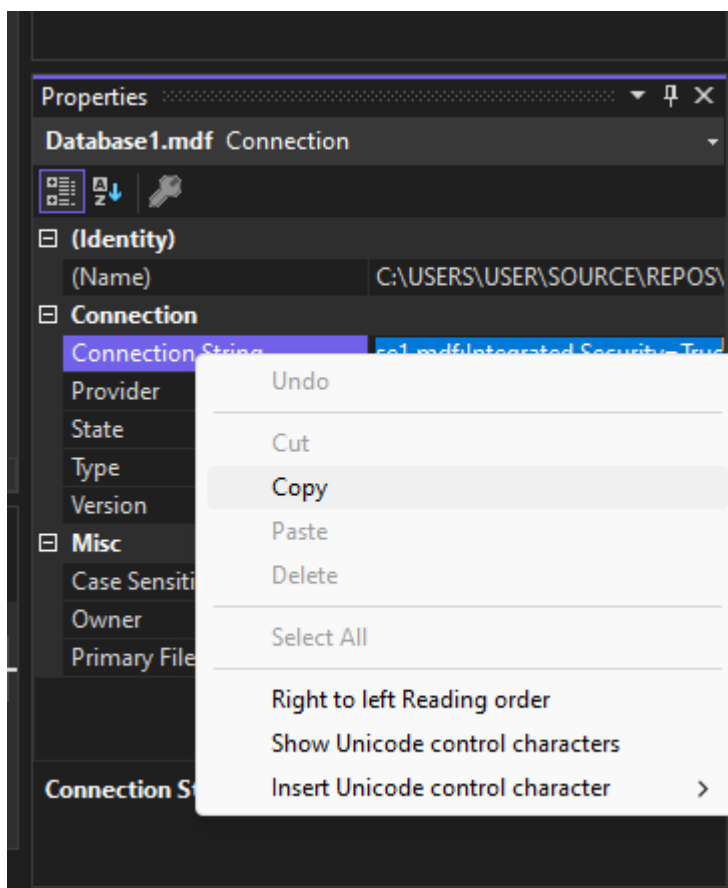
Properties

Database1.mdf Connection

⊟ (Identity)
(Name) C:\USERS\USER\SOURCE\REPOS\
⊟ Connection
Connection String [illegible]se1.mdf;Integrated Security=Tru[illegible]
Provider
State
Type
Version
⊟ Misc
Case Sensiti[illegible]
Owner
Primary File

Connection St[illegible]

Undo
Cut
Copy
Paste
Delete
Select All
Right to left Reading order
Show Unicode control characters
Insert Unicode control character ›